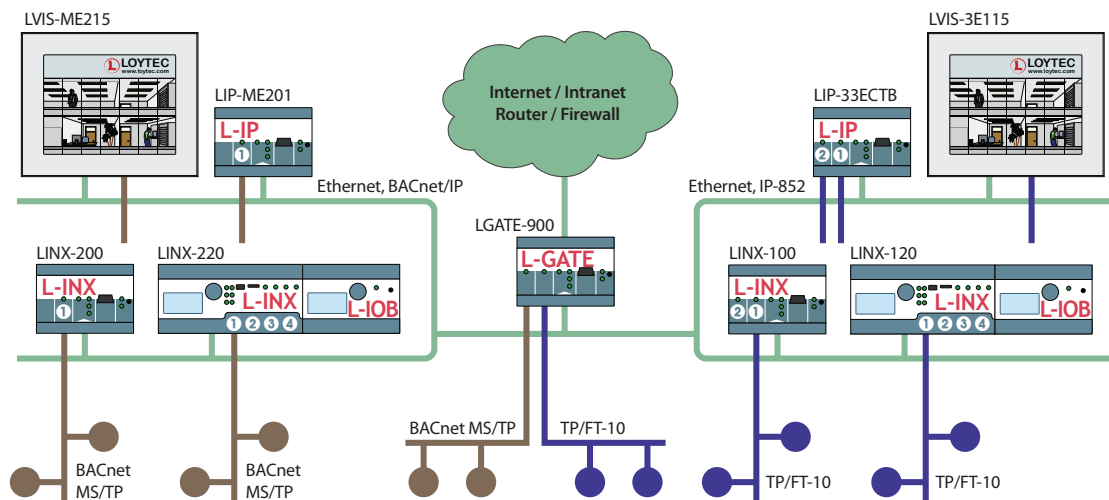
LVIS-ME215

LOYTEC
www.loytec.com

LIP-ME201

L-IP

1

Internet / Intranet
Router / Firewall

LIP-33ECTB

L-IP

2 1

LVIS-3E115

LOYTEC
www.loytec.com

Ethernet, BACnet/IP

Ethernet, IP-852

LGATE-900

L-GATE

LINX-200

L-INX

1

LINX-220

L-INX

1 2 3 4

L-IOB

LINX-100

L-INX

2 1

LINX-120

L-INX

1 2 3 4

L-IOB

BACnet MS/TP

TP/FT-10

BACnet
MS/TP

BACnet
MS/TP

TP/FT-10

TP/FT-10